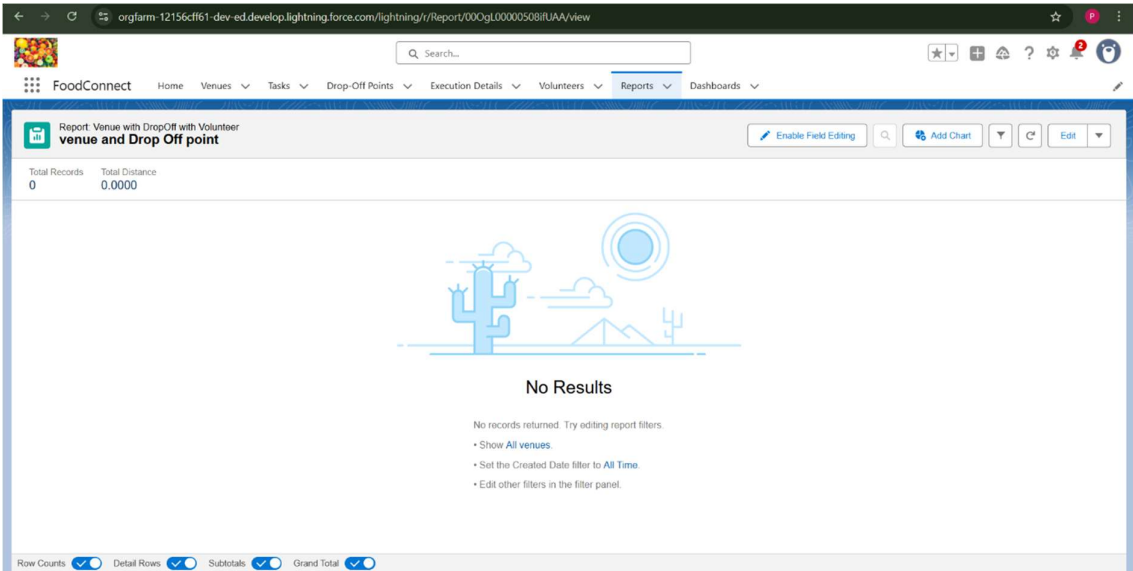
orgfarm-12156cff61-dev-ed.develop.lightning.force.com/lightning/r/Report/00OgL00000508ifUAA/view

P

Search...

2

FoodConnect Home Venues Tasks Drop-Off Points Execution Details Volunteers Reports Dashboards

Report: Venue with DropOff with Volunteer
venue and Drop Off point

Enable Field Editing Add Chart Edit

Total Records
0

Total Distance
0.0000

No Results

No records returned. Try editing report filters.

• Show All venues.

• Set the Created Date filter to All Time.

• Edit other filters in the filter panel.

Row Counts Detail Rows Subtotals Grand Total